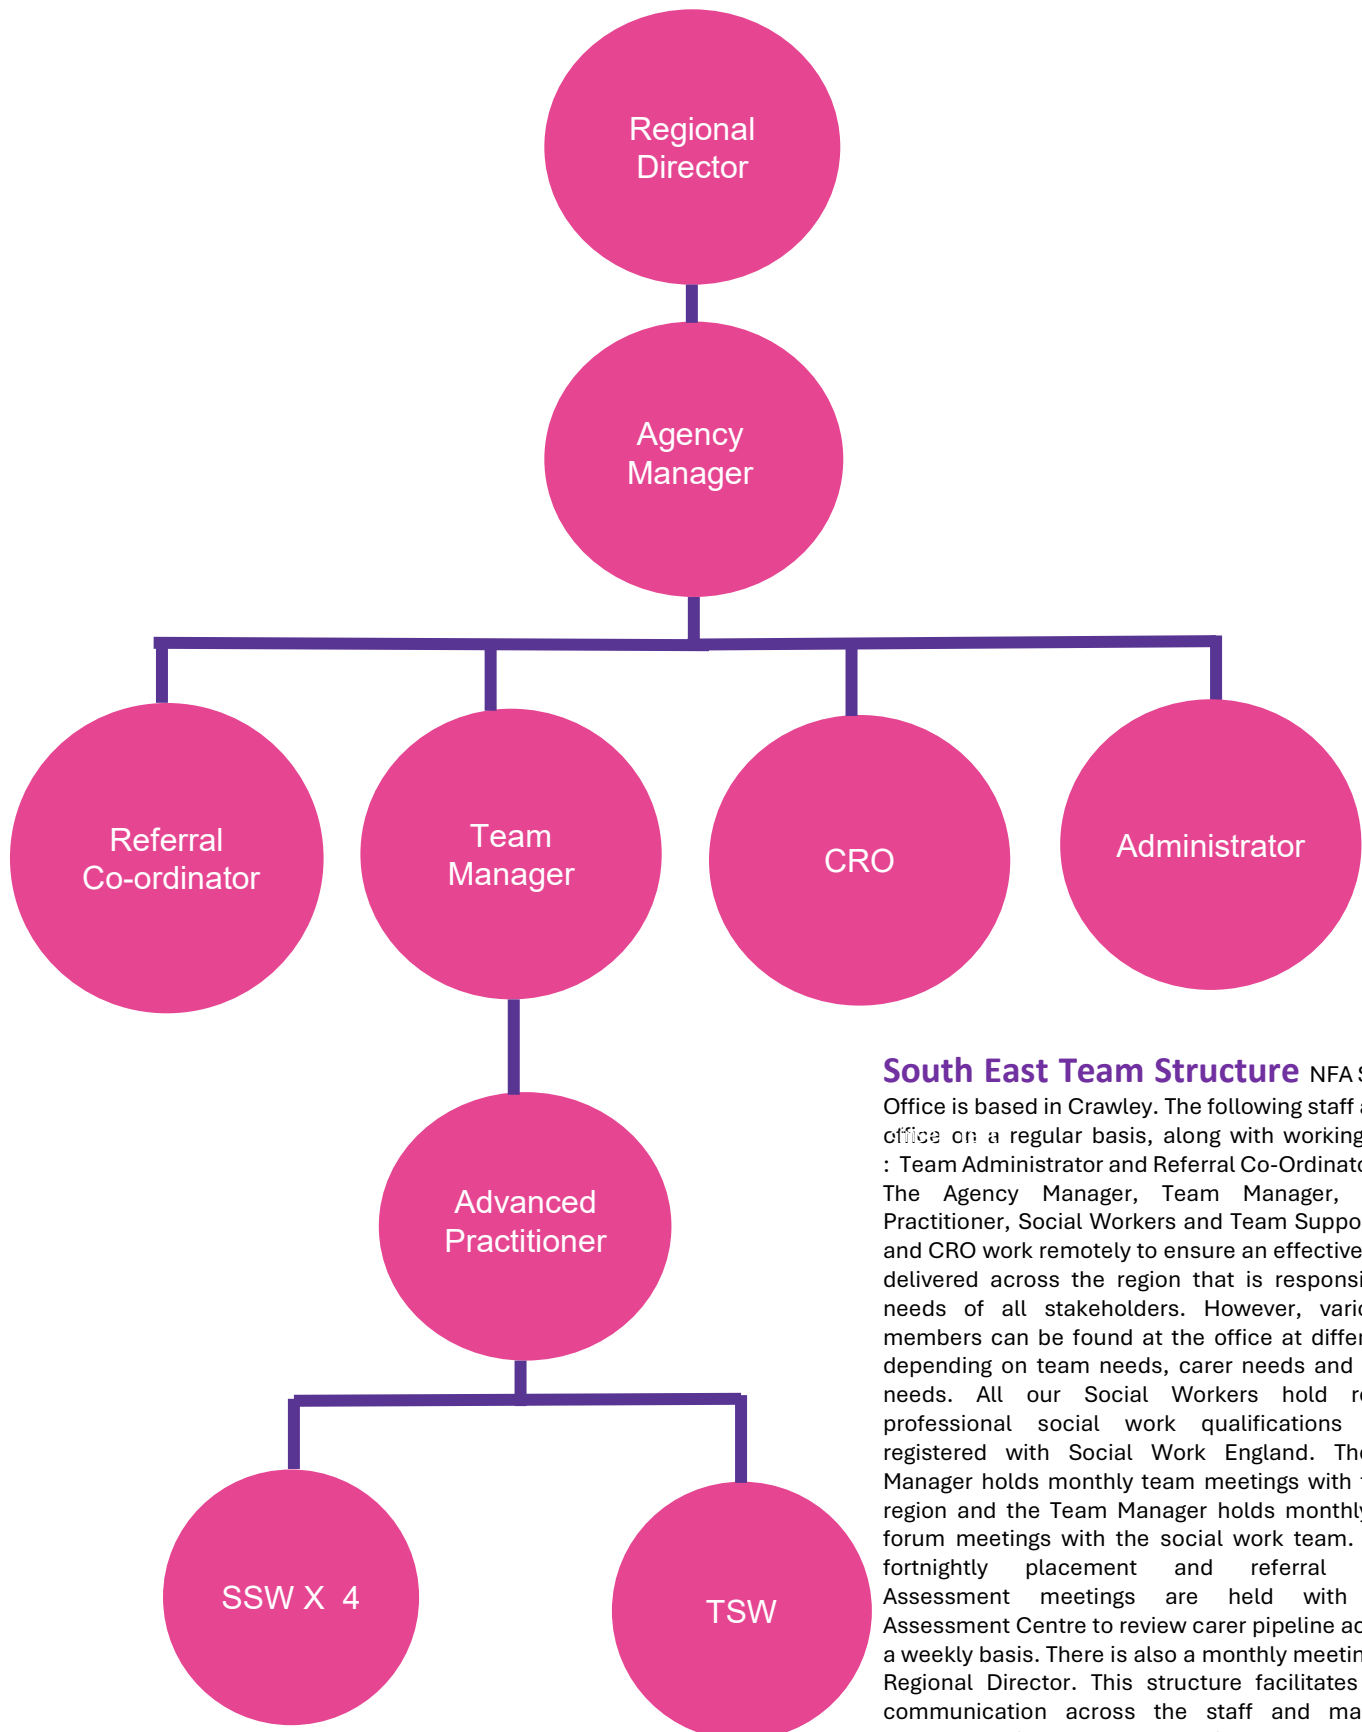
Regional Director

Agency Manager

Referral Co-ordinator

Team Manager

CRO

Administrator

Advanced Practitioner

SSW X 4

TSW

South East Team Structure NFA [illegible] Office is based in Crawley. The following staff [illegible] office on a regular basis, along with working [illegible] : Team Administrator and Referral Co-Ordinat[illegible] The Agency Manager, Team Manager, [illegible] Practitioner, Social Workers and Team Suppo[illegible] and CRO work remotely to ensure an effective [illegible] delivered across the region that is responsi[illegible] needs of all stakeholders. However, vari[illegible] members can be found at the office at diffe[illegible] depending on team needs, carer needs and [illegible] needs. All our Social Workers hold r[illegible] professional social work qualifications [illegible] registered with Social Work England. Th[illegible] Manager holds monthly team meetings with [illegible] region and the Team Manager holds monthl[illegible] forum meetings with the social work team. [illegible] fortnightly placement and referral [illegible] Assessment meetings are held with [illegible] Assessment Centre to review carer pipeline a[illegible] a weekly basis. There is also a monthly meetin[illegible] Regional Director. This structure facilitates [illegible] communication across the staff and ma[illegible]